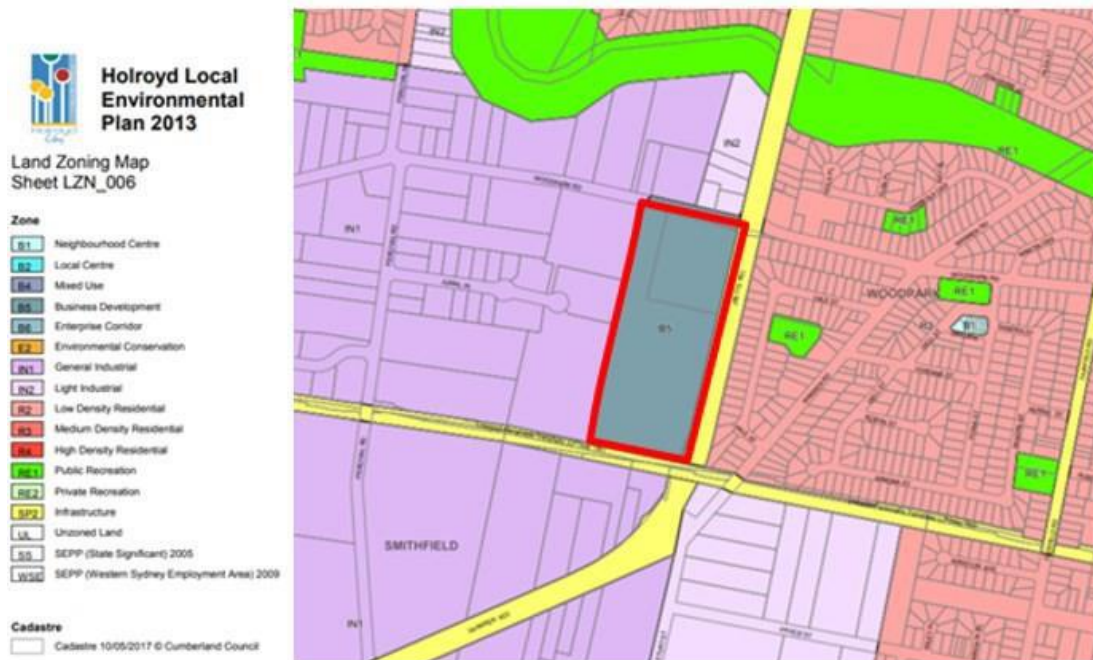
Holroyd Local Environmental Plan 2013

Land Zoning Map
Sheet LZN_006

Zone

| | |
|---|---|
| B1 | Neighbourhood Centre |
| B2 | Local Centre |
| B4 | Mixed Use |
| B5 | Business Development |
| B6 | Enterprise Corridor |
| E2 | Environmental Conservation |
| IN1 | General Industrial |
| IN2 | Light Industrial |
| R2 | Low Density Residential |
| R3 | Medium Density Residential |
| R4 | High Density Residential |
| RE1 | Public Recreation |
| RE2 | Private Recreation |
| SP2 | Infrastructure |
| UL | Unzoned Land |
| SS | SEPP (State Significant) 2005 |
| WSE | SEPP (Western Sydney Employment Area) 2009 |

Cadastre
Cadastre 10/05/2017 © Cumberland Council

IN2
IN2
RE1
IN1
RE1
WOODPARK
RE1
RE1
B1
R3
B1
RE1
SMITHFIELD
IN1